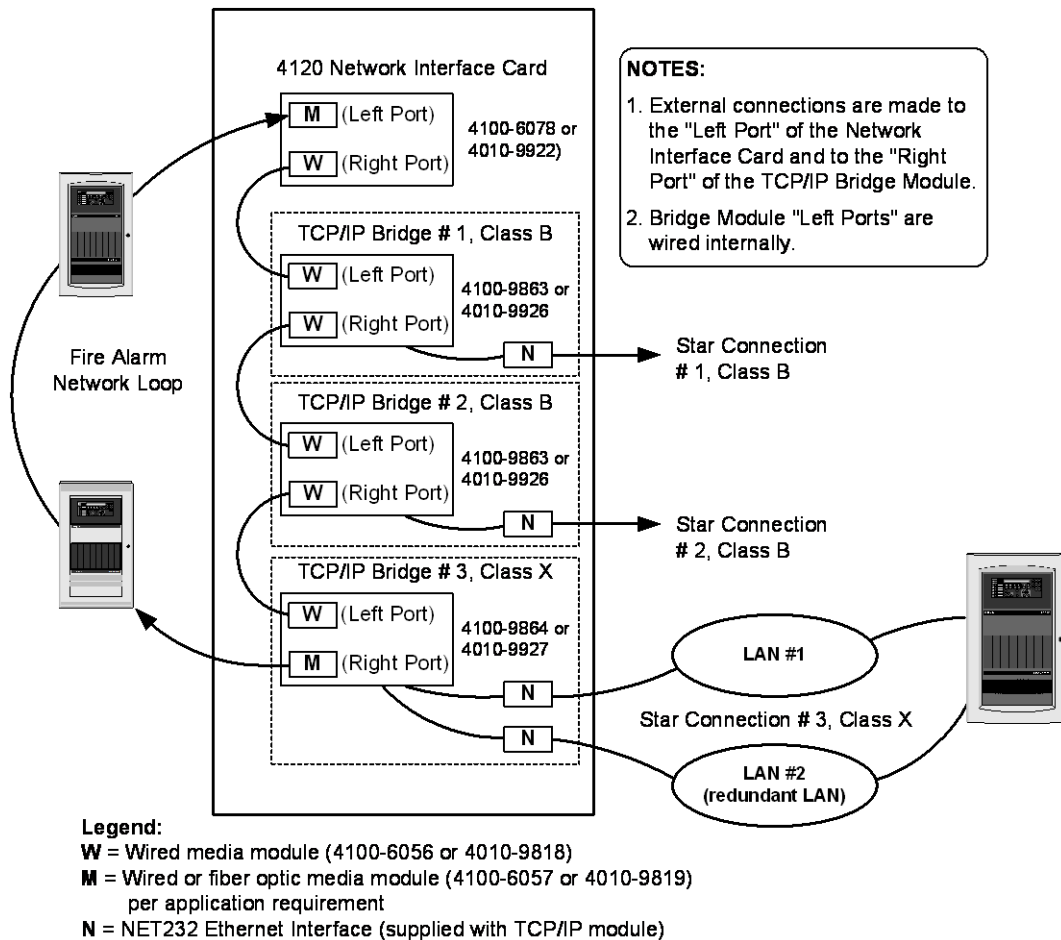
4120 Network Interface Card

M (Left Port)
W (Right Port)
4100-6078 or 4010-9922)

NOTES:
1. External connections are made to the "Left Port" of the Network Interface Card and to the "Right Port" of the TCP/IP Bridge Module.
2. Bridge Module "Left Ports" are wired internally.

TCP/IP Bridge # 1, Class B
W (Left Port)
W (Right Port)
4100-9863 or 4010-9926
N
Star Connection # 1, Class B

Fire Alarm Network Loop

TCP/IP Bridge # 2, Class B
W (Left Port)
W (Right Port)
4100-9863 or 4010-9926
N
Star Connection # 2, Class B

TCP/IP Bridge # 3, Class X
W (Left Port)
M (Right Port)
4100-9864 or 4010-9927
N
N
LAN #1
Star Connection # 3, Class X
LAN #2 (redundant LAN)

Legend:
W = Wired media module (4100-6056 or 4010-9818)
M = Wired or fiber optic media module (4100-6057 or 4010-9819) per application requirement
N = NET232 Ethernet Interface (supplied with TCP/IP module)